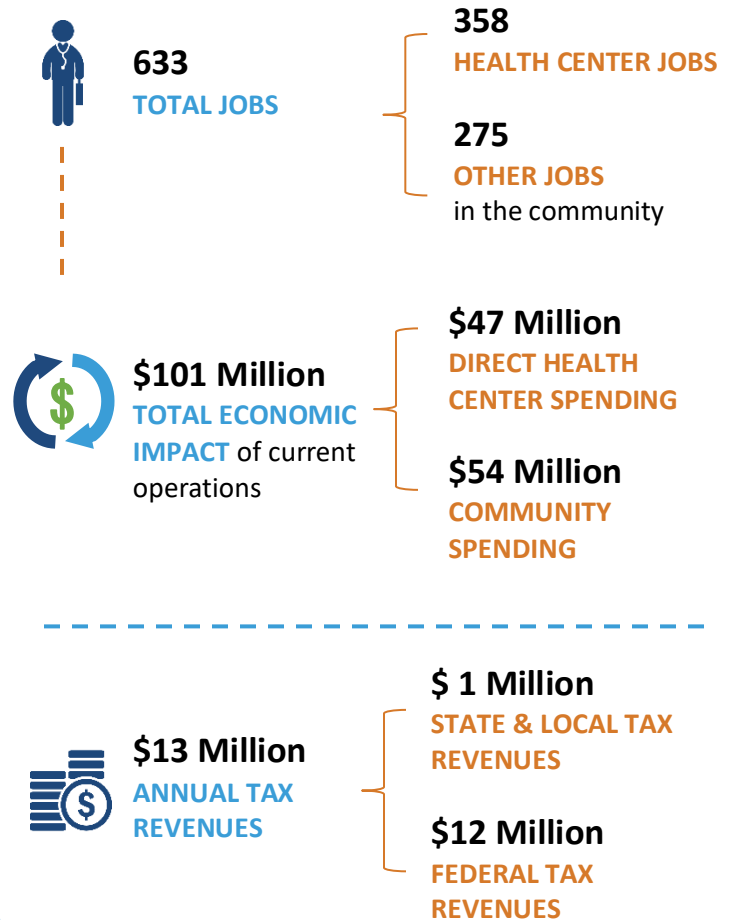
633
TOTAL JOBS

358
HEALTH CENTER JOBS

275
OTHER JOBS
in the community

$101 Million
TOTAL ECONOMIC IMPACT of current operations

$47 Million
DIRECT HEALTH CENTER SPENDING

$54 Million
COMMUNITY SPENDING

$13 Million
ANNUAL TAX REVENUES

$ 1 Million
STATE & LOCAL TAX REVENUES

$12 Million
FEDERAL TAX REVENUES